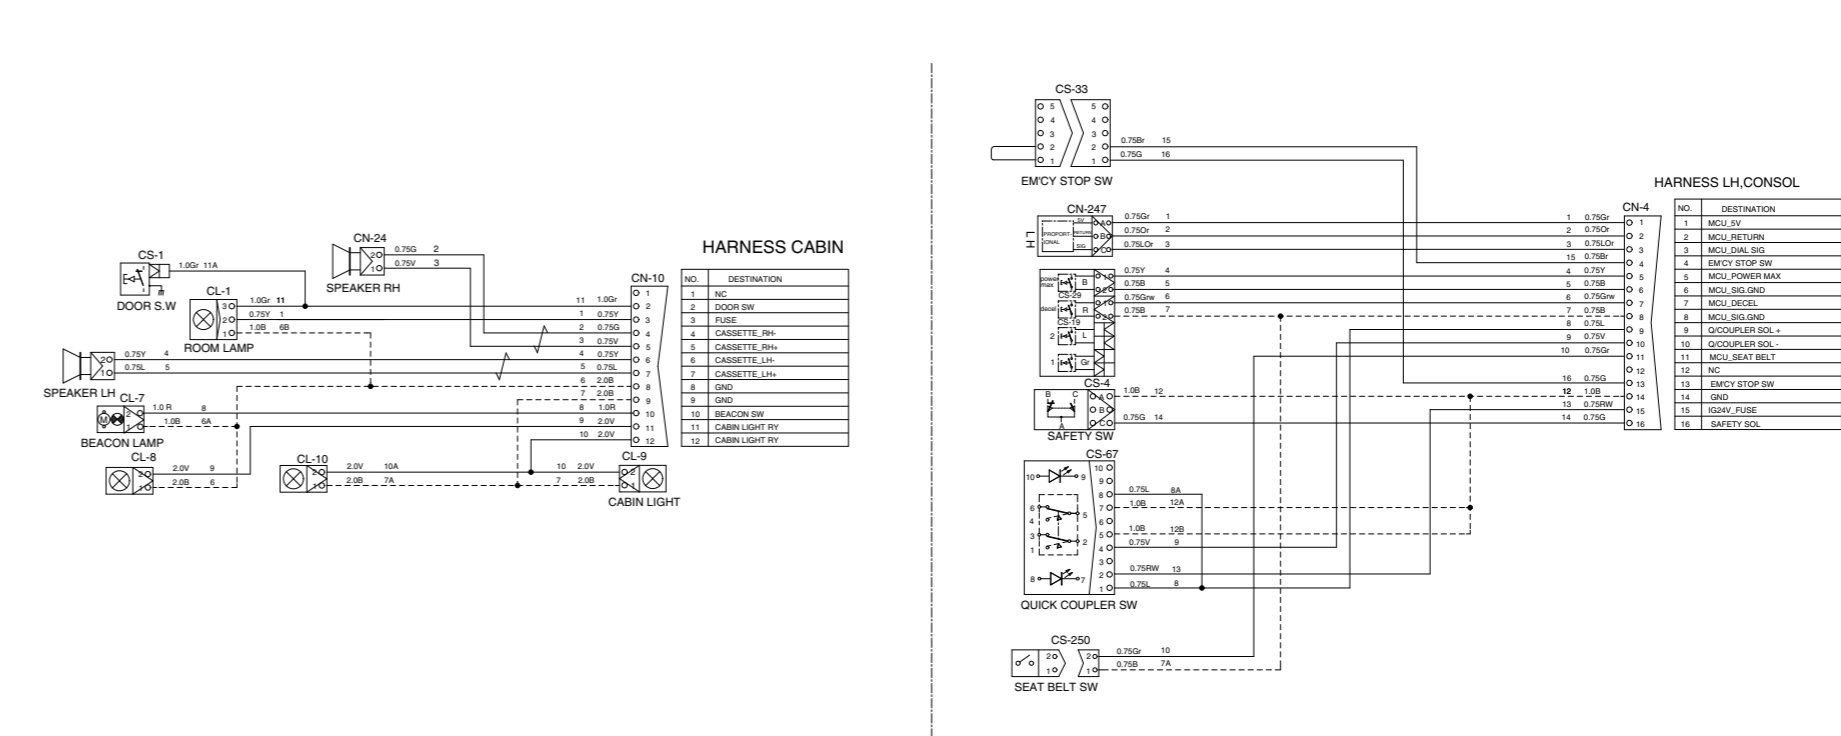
HARNESS CABIN

| NO. | DESTINATION |
|---|---|
| 1 | NC |
| 2 | DOOR SW |
| 3 | FUSE |
| 4 | CASSETTE_RH- |
| 5 | CASSETTE_RH+ |
| 6 | CASSETTE_LH- |
| 7 | CASSETTE_LH+ |
| 8 | GND |
| 9 | GND |
| 10 | BEACON SW |
| 11 | CABIN LIGHT RY |
| 12 | CABIN LIGHT RY |

CS-1
1.0Gr 11A
DOOR S.W
CN-24
2 0.75G 2
1 0.75V 3
SPEAKER RH
CL-1
3 1.0Gr 11
2 0.75Y 1
1 1.0B 6B
ROOM LAMP
2 0.75Y 4
1 0.75L 5
SPEAKER LH
CL-7
2 1.0 R 8
1 1.0B 6A
BEACON LAMP
CL-8
2 2.0V 9
1 2.0B 6
CL-10
2 2.0V 10A
1 2.0B 7A
CN-10
11 1.0Gr 1
1 0.75Y 2
2 0.75G 3
3 0.75V 4
4 0.75Y 5
5 0.75L 6
6 2.0B 7
7 2.0B 8
8 1.0R 9
9 2.0V 10
10 2.0V 11
12
CL-9
10 2.0V 2
7 2.0B 1
CABIN LIGHT

CS-33
5 4 3 2 1
5 4 3 2 1
0.75Br 15
0.75G 16
EM'CY STOP SW

CN-247
LH
PROPORTIONAL
5V RETURN SIG
A B C
0.75Gr 1
0.75Or 2
0.75LOr 3

power max B
decel R
CS-29
CS-19
L
Gr
0.75Y 4
0.75B 5
0.75Grw 6
0.75B 7
CS-4
B C A
1.0B 12
0.75G 14
SAFETY SW

CS-67
10 9 8 7 6 5 4 3 2 1
10 9 6 5 4 3 2 1 8 7
0.75L 8A
1.0B 12A
1.0B 12B
0.75V 9
0.75RW 13
0.75L 8
QUICK COUPLER SW

CS-250
2 1
0.75Gr 10
0.75B 7A
SEAT BELT SW

HARNESS LH,CONSOL
CN-4
1 0.75Gr 1
2 0.75Or 2
3 0.75LOr 3
15 0.75Br 4
4 0.75Y 5
5 0.75B 6
6 0.75Grw 7
7 0.75B 8
8 0.75L 9
9 0.75V 10
10 0.75Gr 11
16 0.75G 12
12 1.0B 13
13 0.75RW 14
14 0.75G 15
16

| NO. | DESTINATION |
|---|---|
| 1 | MCU_5V |
| 2 | MCU_RETURN |
| 3 | MCU_DIAL SIG |
| 4 | EM'CY STOP SW |
| 5 | MCU_POWER MAX |
| 6 | MCU_SIG.GND |
| 7 | MCU_DECEL |
| 8 | MCU_SIG.GND |
| 9 | Q/COUPLER SOL + |
| 10 | Q/COUPLER SOL - |
| 11 | MCU_SEAT BELT |
| 12 | NC |
| 13 | EM'CY STOP SW |
| 14 | GND |
| 15 | IG24V_FUSE |
| 16 | SAFETY SOL |